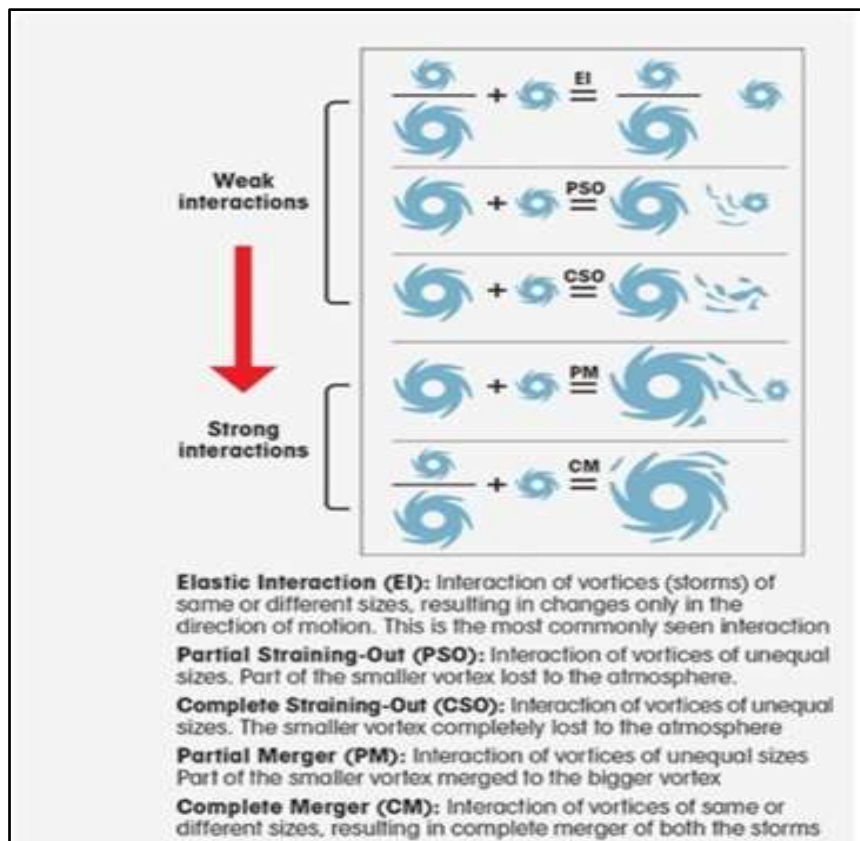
Weak interactions

Strong interactions

+ $\stackrel{EI}{=}$

+ $\stackrel{PSO}{=}$

+ $\stackrel{CSO}{=}$

+ $\stackrel{PM}{=}$

+ $\stackrel{CM}{=}$

**Elastic Interaction (EI):** Interaction of vortices (storms) of same or different sizes, resulting in changes only in the direction of motion. This is the most commonly seen interaction

**Partial Straining-Out (PSO):** Interaction of vortices of unequal sizes. Part of the smaller vortex lost to the atmosphere.

**Complete Straining-Out (CSO):** Interaction of vortices of unequal sizes. The smaller vortex completely lost to the atmosphere

**Partial Merger (PM):** Interaction of vortices of unequal sizes Part of the smaller vortex merged to the bigger vortex

**Complete Merger (CM):** Interaction of vortices of same or different sizes, resulting in complete merger of both the storms